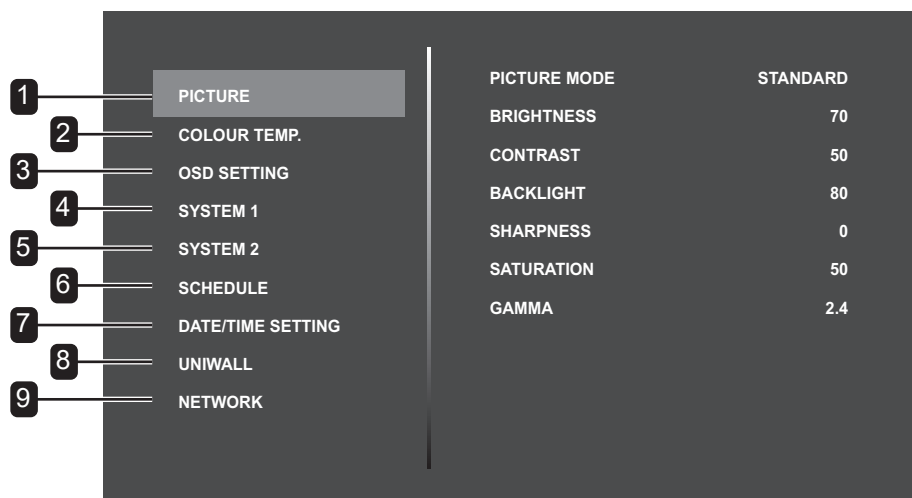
1 PICTURE
2 COLOUR TEMP.
3 OSD SETTING
4 SYSTEM 1
5 SYSTEM 2
6 SCHEDULE
7 DATE/TIME SETTING
8 UNIWALL
9 NETWORK

| | |
|---|---|
| PICTURE MODE | STANDARD |
| BRIGHTNESS | 70 |
| CONTRAST | 50 |
| BACKLIGHT | 80 |
| SHARPNESS | 0 |
| SATURATION | 50 |
| GAMMA | 2.4 |